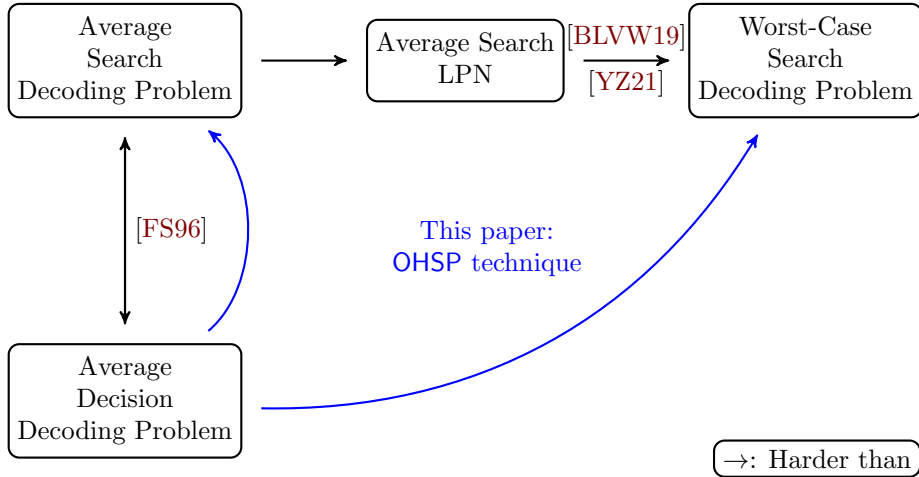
Average Search Decoding Problem

Average Search LPN

[BLVW19]

[YZ21]

Worst-Case Search Decoding Problem

[FS96]

This paper: OHSP technique

Average Decision Decoding Problem

$\rightarrow$: Harder than